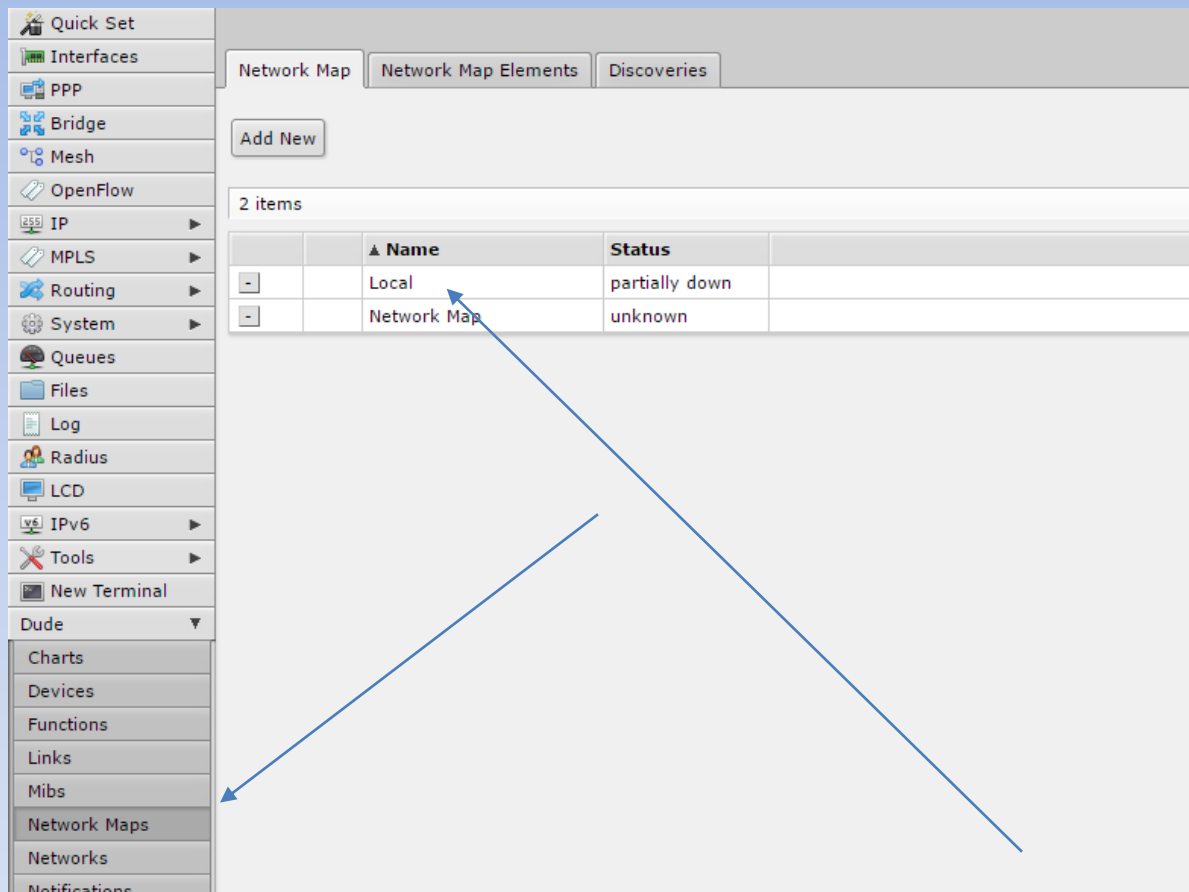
Quick Set
Interfaces
PPP
Bridge
Mesh
OpenFlow
IP ▶
MPLS ▶
Routing ▶
System ▶
Queues
Files
Log
Radius
LCD
IPv6 ▶
Tools ▶
New Terminal
Dude ▼
Charts
Devices
Functions
Links
Mibs
Network Maps
Networks
Notifications

Network Map | Network Map Elements | Discoveries

Add New

2 items

| | | ▲ Name | Status |
|---|---|---|---|
| - | | Local | partially down |
| - | | Network Map | unknown |